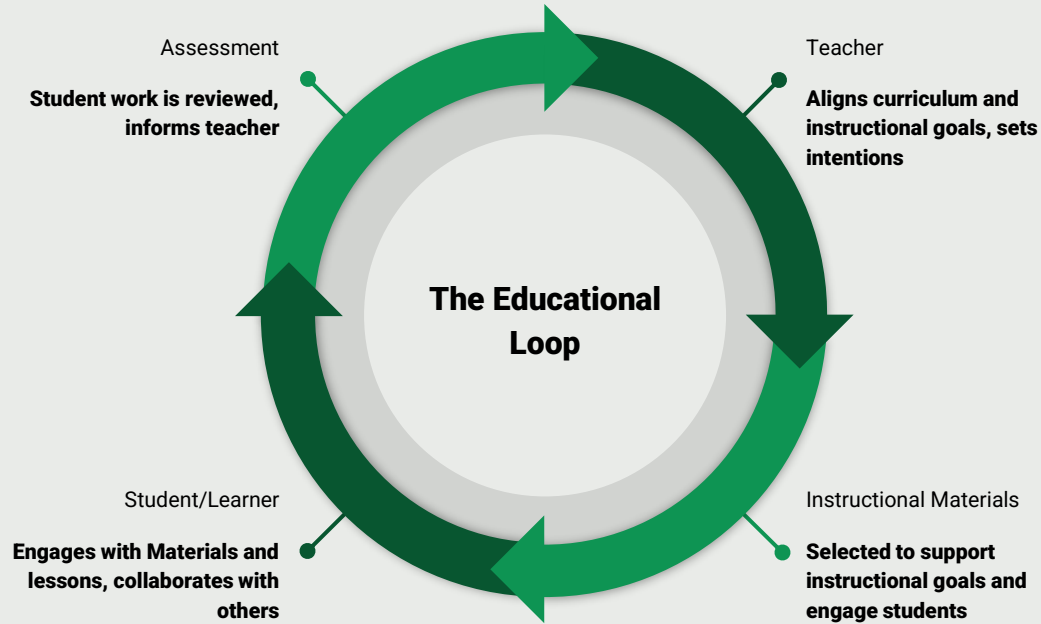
Assessment

Student work is reviewed, informs teacher

Teacher

Aligns curriculum and instructional goals, sets intentions

The Educational Loop

Student/Learner

Engages with Materials and lessons, collaborates with others

Instructional Materials

Selected to support instructional goals and engage students